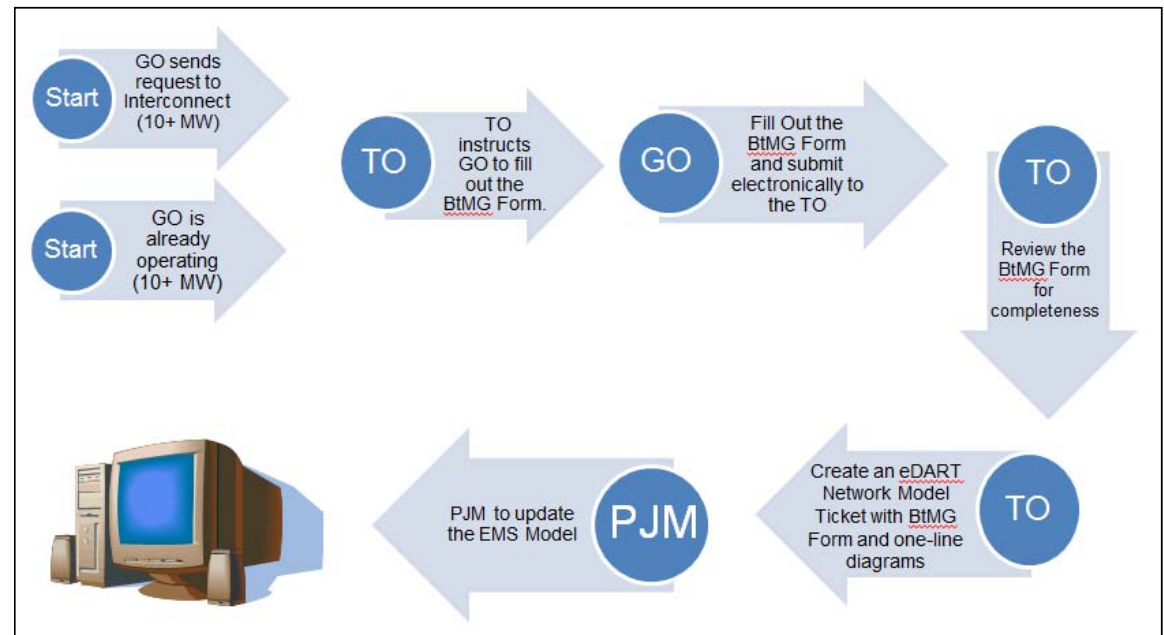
Start

GO sends request to Interconnect (10+ MW)

Start

GO is already operating (10+ MW)

TO

TO instructs GO to fill out the BtMG Form.

GO

Fill Out the BtMG Form and submit electronically to the TO

TO

Review the BtMG Form for completeness

TO

Create an eDART Network Model Ticket with BtMG Form and one-line diagrams

PJM

PJM to update the EMS Model